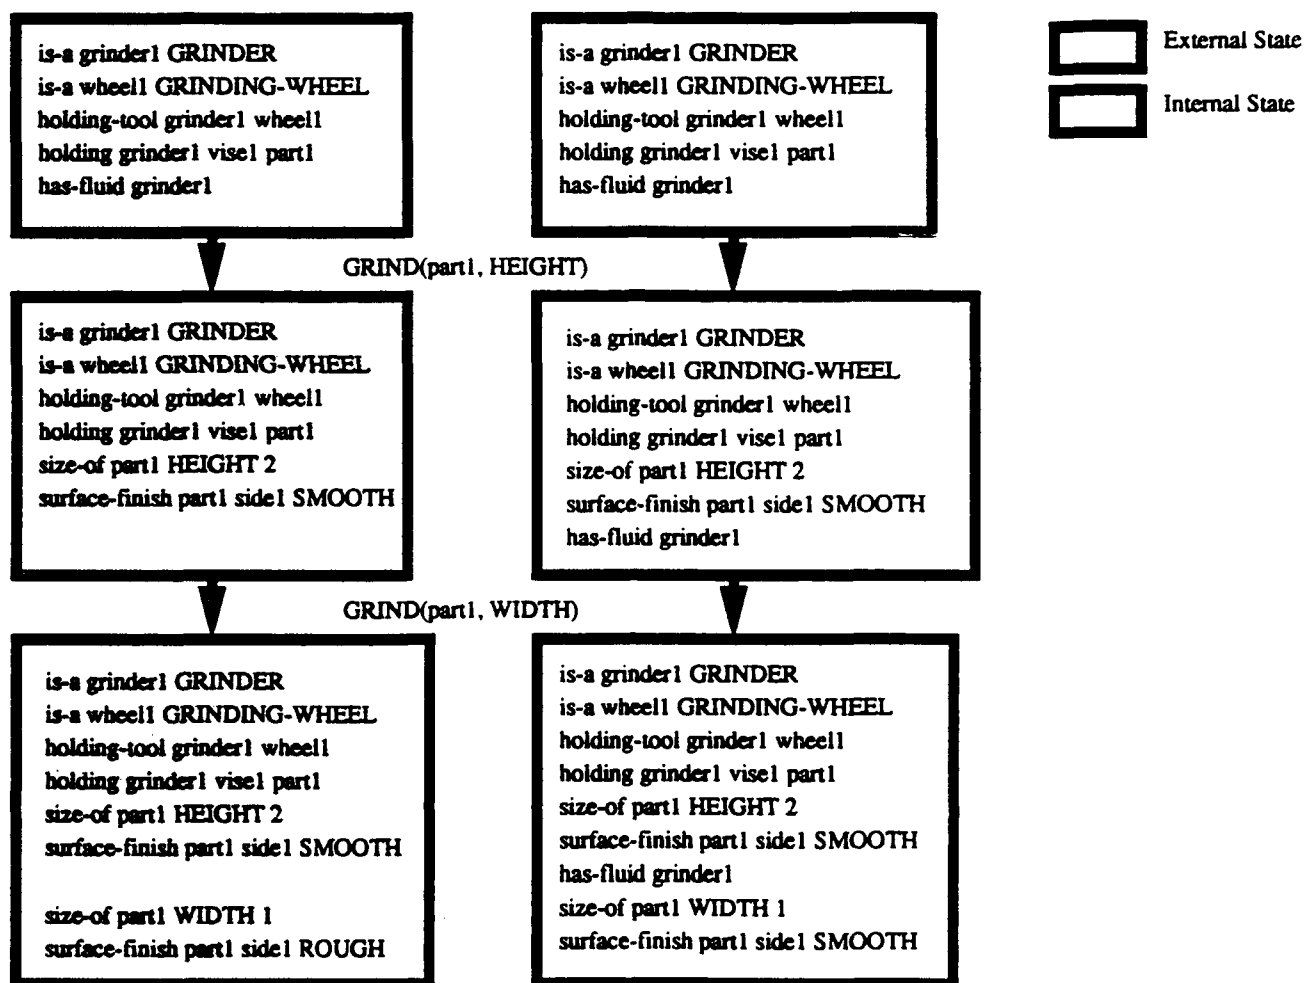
is-a grinder1 GRINDER
is-a wheel1 GRINDING-WHEEL
holding-tool grinder1 wheel1
holding grinder1 vise1 part1
has-fluid grinder1

is-a grinder1 GRINDER
is-a wheel1 GRINDING-WHEEL
holding-tool grinder1 wheel1
holding grinder1 vise1 part1
has-fluid grinder1

External State

Internal State

GRIND(part1, HEIGHT)

is-a grinder1 GRINDER
is-a wheel1 GRINDING-WHEEL
holding-tool grinder1 wheel1
holding grinder1 vise1 part1
size-of part1 HEIGHT 2
surface-finish part1 side1 SMOOTH

is-a grinder1 GRINDER
is-a wheel1 GRINDING-WHEEL
holding-tool grinder1 wheel1
holding grinder1 vise1 part1
size-of part1 HEIGHT 2
surface-finish part1 side1 SMOOTH
has-fluid grinder1

GRIND(part1, WIDTH)

is-a grinder1 GRINDER
is-a wheel1 GRINDING-WHEEL
holding-tool grinder1 wheel1
holding grinder1 vise1 part1
size-of part1 HEIGHT 2
surface-finish part1 side1 SMOOTH

size-of part1 WIDTH 1
surface-finish part1 side1 ROUGH

is-a grinder1 GRINDER
is-a wheel1 GRINDING-WHEEL
holding-tool grinder1 wheel1
holding grinder1 vise1 part1
size-of part1 HEIGHT 2
surface-finish part1 side1 SMOOTH
has-fluid grinder1
size-of part1 WIDTH 1
surface-finish part1 side1 SMOOTH